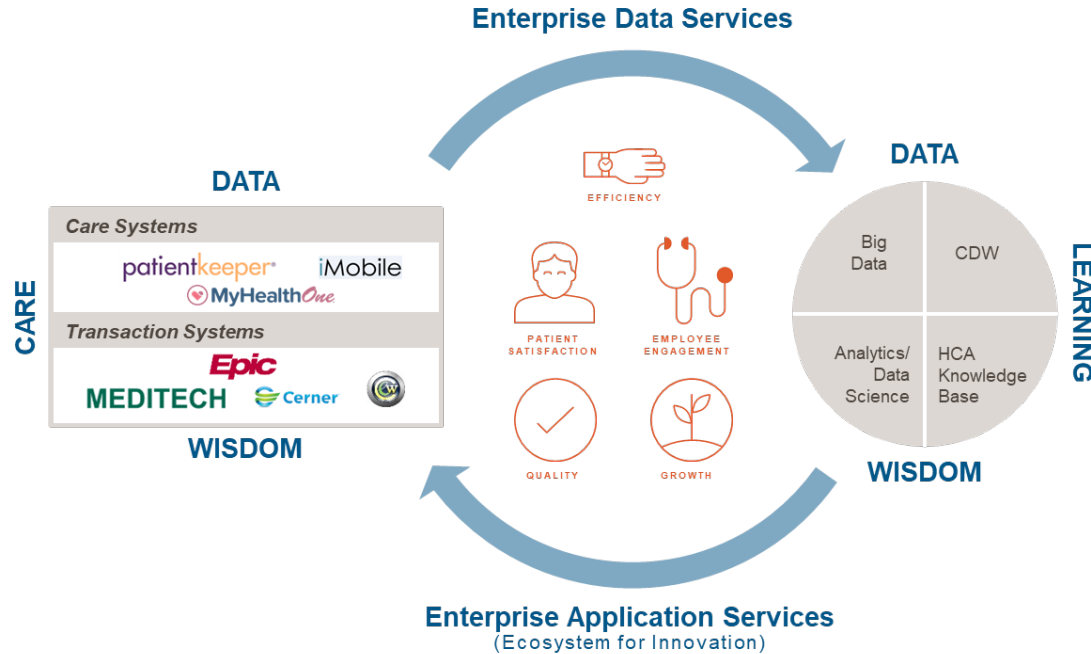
Enterprise Data Services

DATA

CARE

Care Systems

patientkeeper

iMobile

MyHealthOne

Transaction Systems

Epic

MEDITECH

Cerner

WISDOM

EFFICIENCY

PATIENT SATISFACTION

EMPLOYEE ENGAGEMENT

QUALITY

GROWTH

DATA

Big Data

CDW

Analytics/ Data Science

HCA Knowledge Base

LEARNING

WISDOM

Enterprise Application Services
(Ecosystem for Innovation)